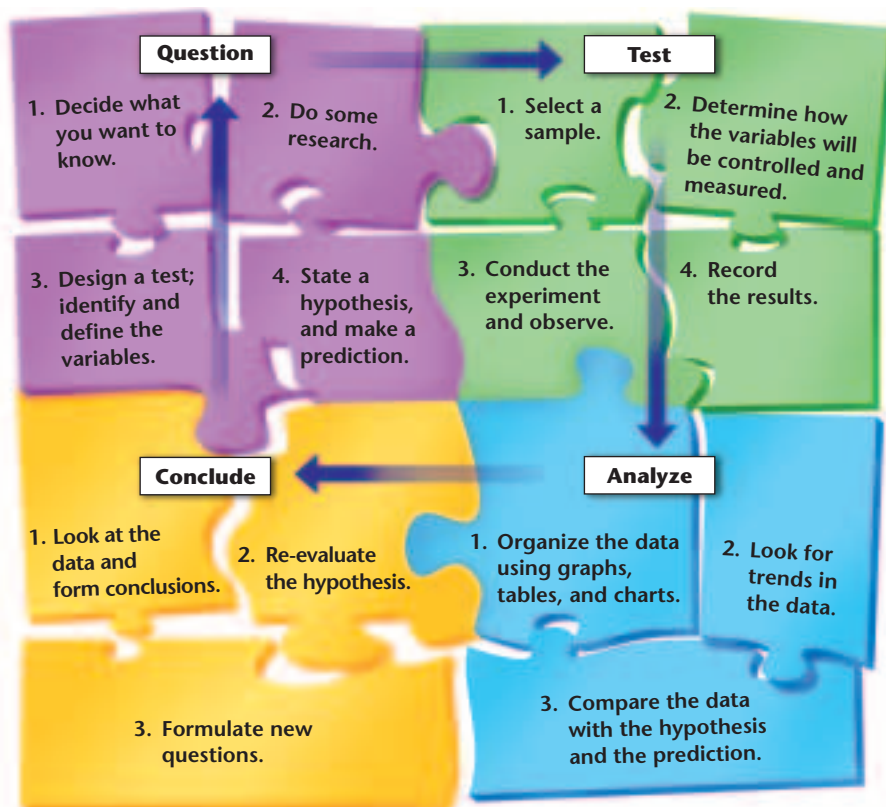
Question

1. Decide what you want to know.

2. Do some research.

3. Design a test; identify and define the variables.

4. State a hypothesis, and make a prediction.

Test

1. Select a sample.

2. Determine how the variables will be controlled and measured.

3. Conduct the experiment and observe.

4. Record the results.

Conclude

1. Look at the data and form conclusions.

2. Re-evaluate the hypothesis.

3. Formulate new questions.

Analyze

1. Organize the data using graphs, tables, and charts.

2. Look for trends in the data.

3. Compare the data with the hypothesis and the prediction.